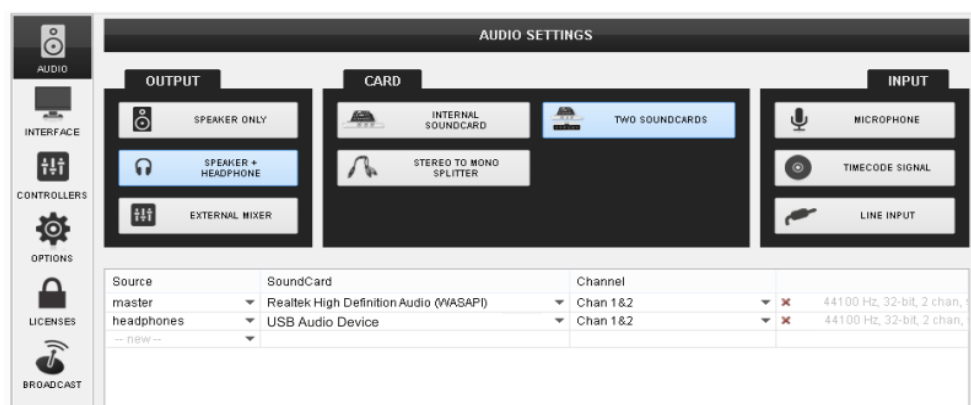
AUDIO

INTERFACE

CONTROLLERS

OPTIONS

LICENSES

BROADCAST

AUDIO SETTINGS

OUTPUT

SPEAKER ONLY

SPEAKER + HEADPHONE

EXTERNAL MIXER

CARD

INTERNAL SOUNDCARD

TWO SOUNDCARDS

STEREO TO MONO SPLITTER

INPUT

MICROPHONE

TIMECODE SIGNAL

LINE INPUT

| Source | SoundCard | Channel | |
|---|---|---|---|
| master | Realtek High Definition Audio (WASAPI) | Chan 1&2 | 44100 Hz, 32-bit, 2 chan, |
| headphones | USB Audio Device | Chan 1&2 | 44100 Hz, 32-bit, 2 chan, |
| -- new -- | | | |